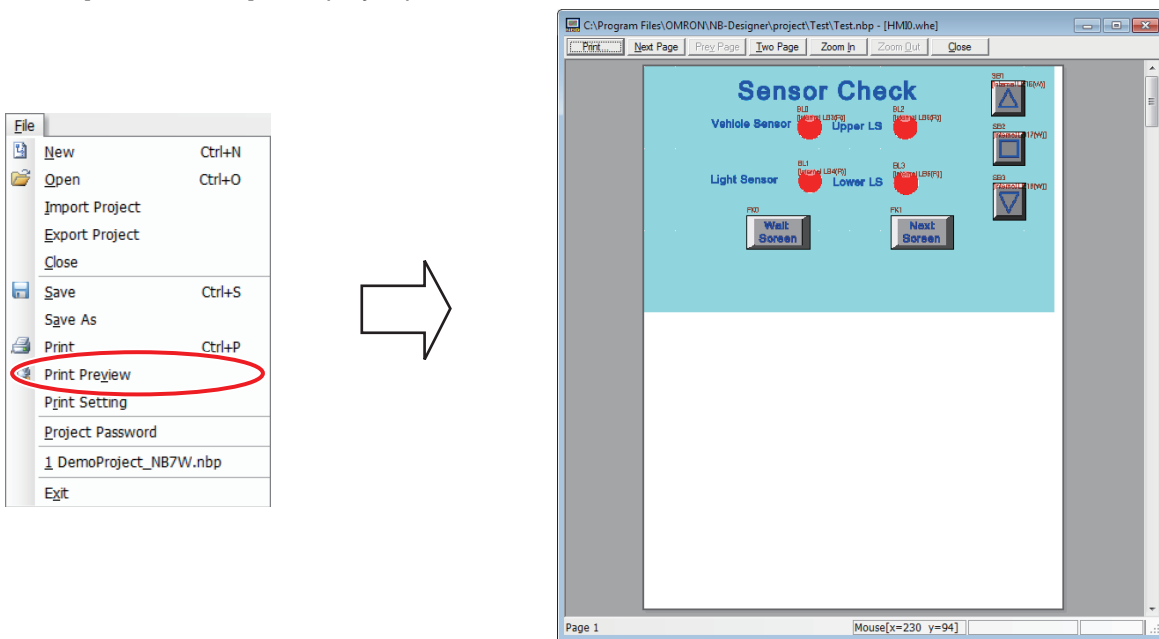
File

New Ctrl+N
Open Ctrl+O
Import Project
Export Project
Close
Save Ctrl+S
Save As
Print Ctrl+P
Print Preview
Print Setting
Project Password
1 DemoProject_NB7W.nbp
Exit

C:\Program Files\OMRON\NB-Designer\project\Test\Test.nbp - [HMI0.whe]

Print | Next Page | Prev Page | Two Page | Zoom In | Zoom Out | Close

Sensor Check

BL0 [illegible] LB3[B] Vehicle Sensor
BL2 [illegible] LB5[B] Upper LS
BL1 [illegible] LB4[B] Light Sensor
BL3 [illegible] LB6[B] Lower LS

SB1 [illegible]16[W]
SB2 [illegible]17[W]
SB3 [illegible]18[W]

FK0 Wait Screen
FK1 Next Screen

Page 1 Mouse[x=230 y=94]